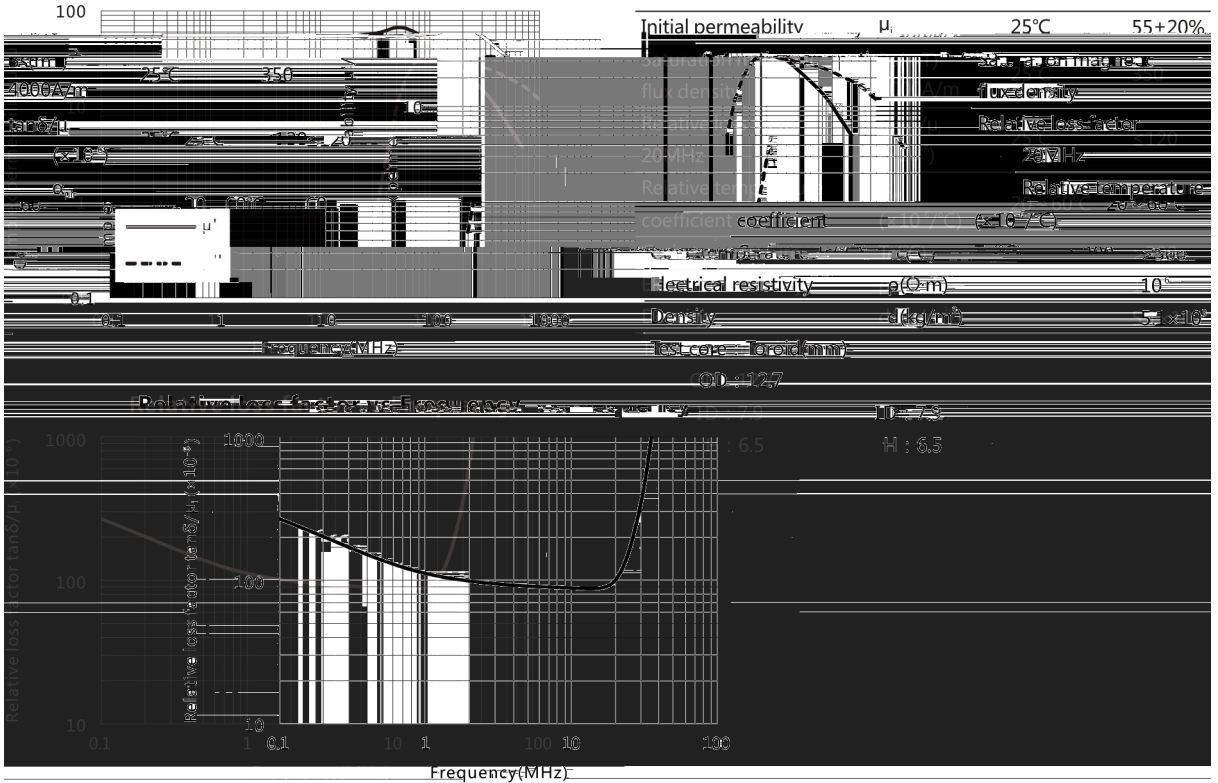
100

Initial permeability μi 25°C 55±20%

Bsat mT 25°C 350

4000A/m

Saturation magnetic flux density

tanδ/μi

(×10⁻⁶)

Relative loss factor

20MHz

≤120

Relative temperature coefficient

(×10⁻⁶/°C)

μ'

μ''

0.1

0.1 1 10 100 1000

Frequency(MHz)

Electrical resistivity ρ(Ω·m) 10⁵

Density d(kg/m³) 5.1×10³

Test core : Toroid(mm)

OD : 12.7

ID : 7.9

H : 6.5

Relative loss factor vs. Frequency

1000

100

10

Relative loss factor tanδ/μi(×10⁻⁶)

0.1 1 10 100

Frequency(MHz)